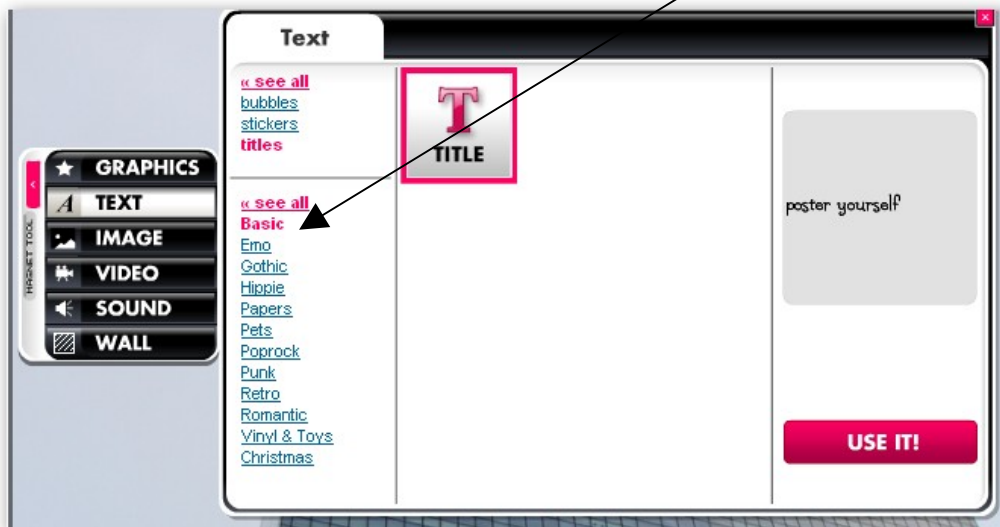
MAGNET TOOL

GRAPHICS
TEXT
IMAGE
VIDEO
SOUND
WALL

Text

« see all
bubbles
stickers
titles

« see all
Basic
Emo
Gothic
Hippie
Papers
Pets
Poprock
Punk
Retro
Romantic
Vinyl & Toys
Christmas

T
TITLE

poster yourself

USE IT!